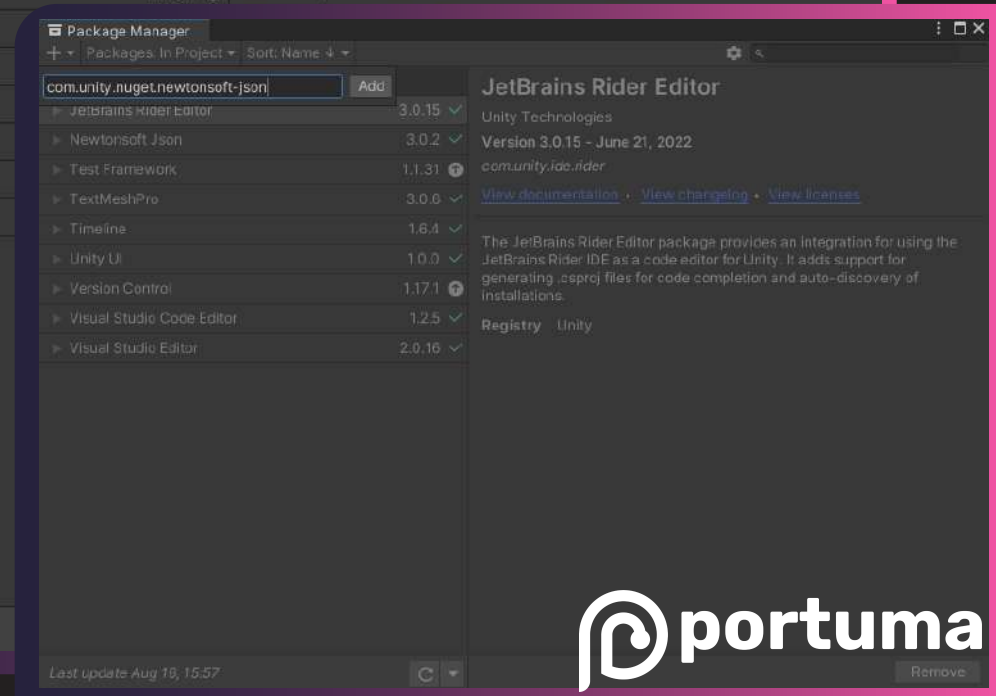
Package Manager

+ ▾ Packages: In Project ▾ Sort: Name ↓ ▾

com.unity.nuget.newtonsoft-json Add

JetBrains Rider Editor 3.0.15
Newtonsoft Json 3.0.2
Test Framework 1.1.31
TextMeshPro 3.0.6
Timeline 1.6.4
Unity UI 1.0.0
Version Control 1.17.1
Visual Studio Code Editor 1.2.5
Visual Studio Editor 2.0.16

JetBrains Rider Editor

Unity Technologies

Version 3.0.15 - June 21, 2022

com.unity.ide.rider

View documentation • View changelog • View licenses

The JetBrains Rider Editor package provides an integration for using the JetBrains Rider IDE as a code editor for Unity. It adds support for generating .csproj files for code completion and auto-discovery of installations.

Registry Unity

Last update Aug 19, 15:57

Remove

portuma